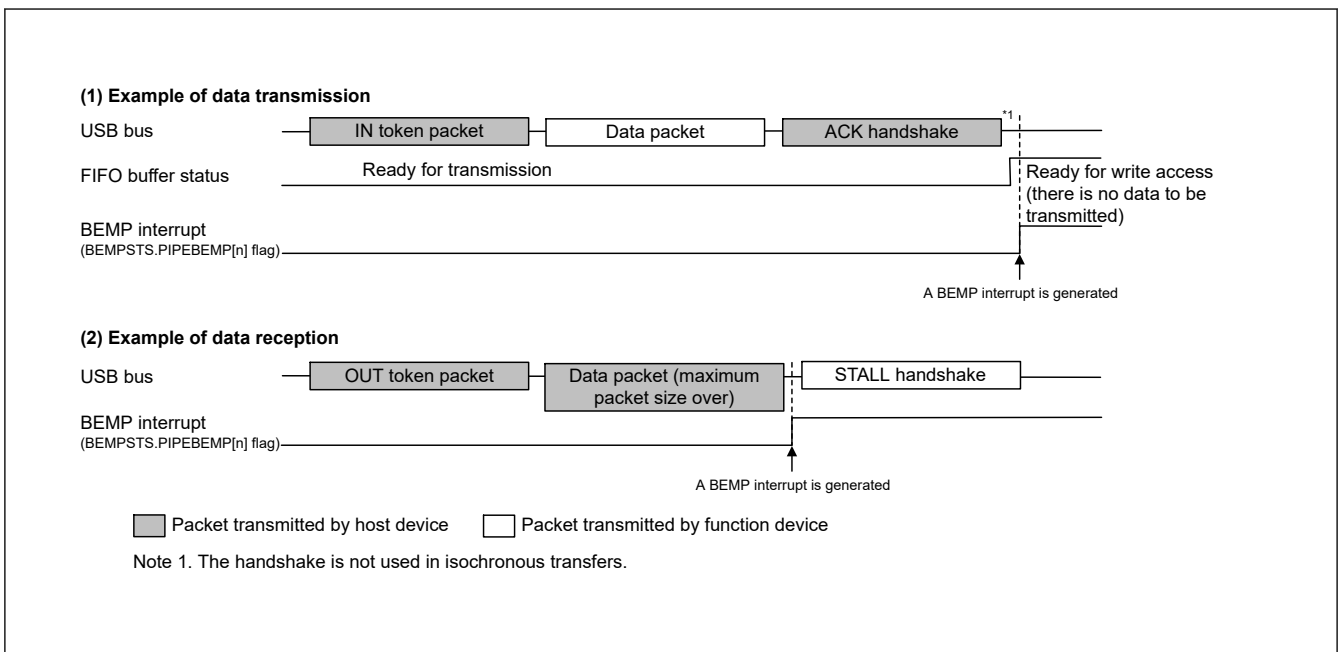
(1) Example of data transmission

USB bus

IN token packet

Data packet

ACK handshake

*1

FIFO buffer status

Ready for transmission

Ready for write access (there is no data to be transmitted)

BEMP interrupt
(BEMPSTS.PIPEBEMP[n] flag)

A BEMP interrupt is generated

(2) Example of data reception

USB bus

OUT token packet

Data packet (maximum packet size over)

STALL handshake

BEMP interrupt
(BEMPSTS.PIPEBEMP[n] flag)

A BEMP interrupt is generated

Packet transmitted by host device

Packet transmitted by function device

Note 1. The handshake is not used in isochronous transfers.